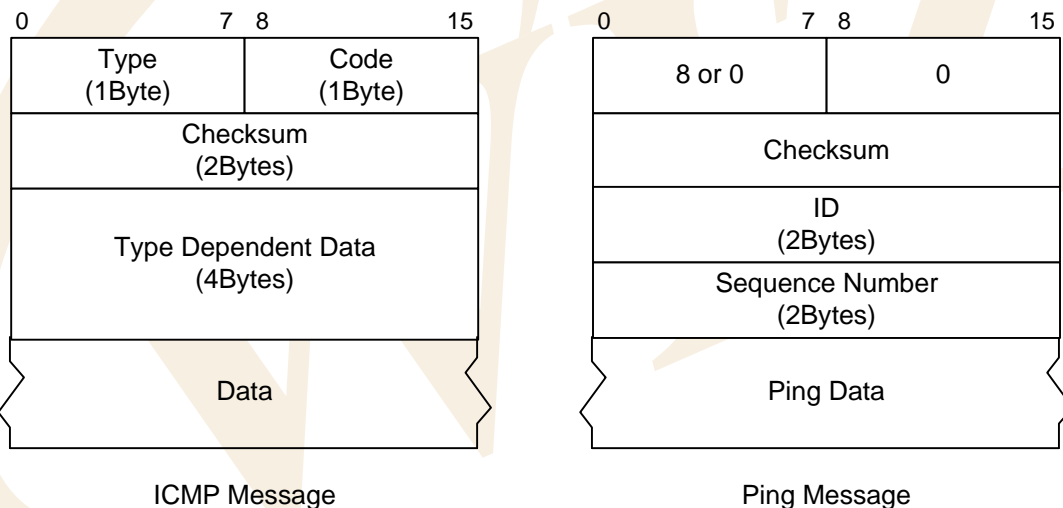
0 7 8 15

| Type (1Byte) | Code (1Byte) |
|---|---|
| Checksum (2Bytes) | |
| Type Dependent Data (4Bytes) | |
| Data | |

ICMP Message

0 7 8 15

| 8 or 0 | 0 |
|---|---|
| Checksum | |
| ID (2Bytes) | |
| Sequence Number (2Bytes) | |
| Ping Data | |

Ping Message